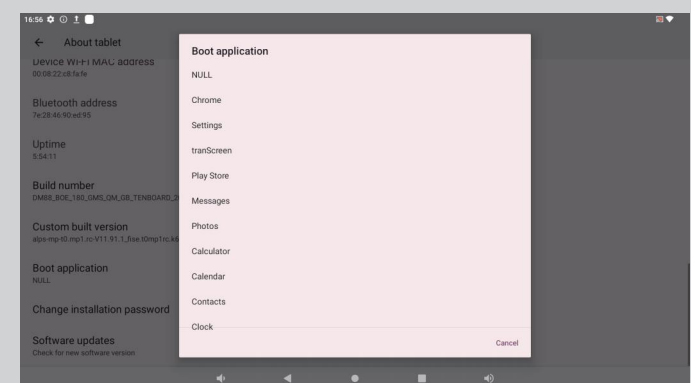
16:56

About tablet

Device Wi-Fi MAC address
00:08:22:c8:fa:fe

Bluetooth address
7e:28:46:90:ed:95

Uptime
5:54:11

Build number
DM88_BOE_180_GMS_QM_GB_TENBOARD_2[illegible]

Custom built version
alps-mp-t0.mp1.rc-V11.91.1_fise.t0mp1rc.k6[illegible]

Boot application
NULL

Change installation password

Software updates
Check for new software version

Boot application

NULL

Chrome

Settings

tranScreen

Play Store

Messages

Photos

Calculator

Calendar

Contacts

Clock

Cancel